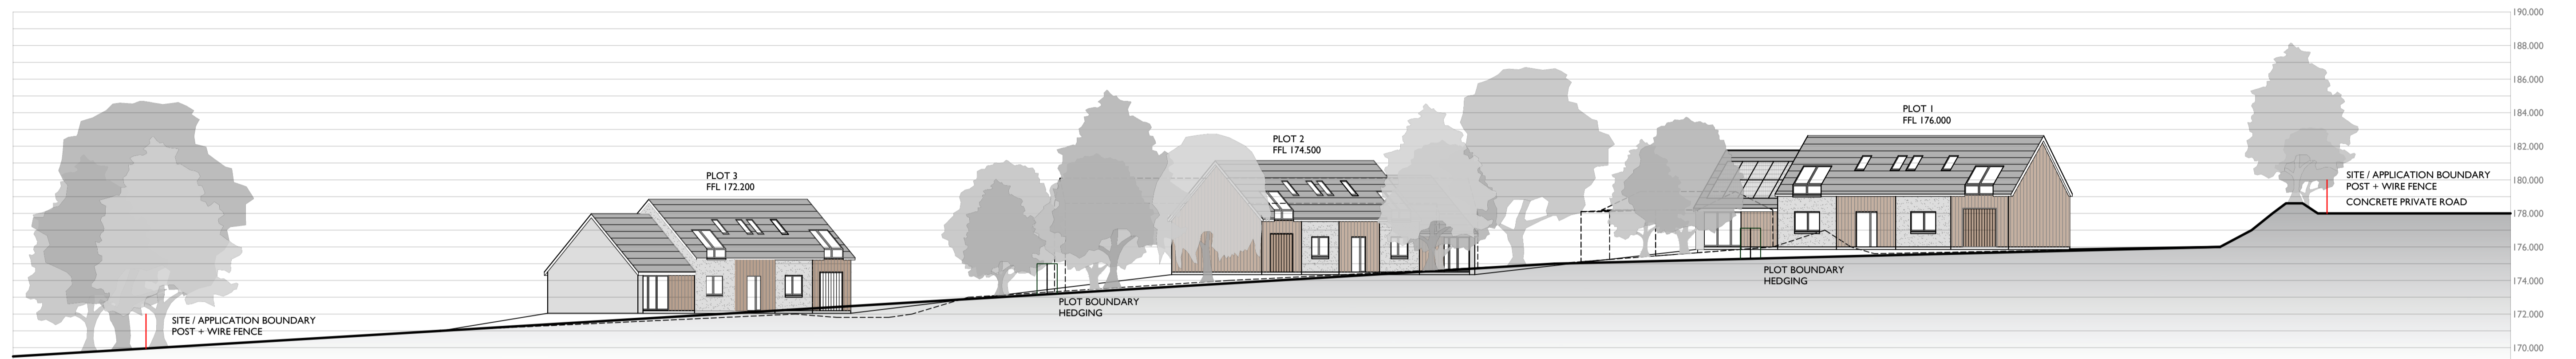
190.000
188.000
186.000
184.000
182.000
180.000
178.000
176.000
174.000
172.000
170.000

PLOT 1
FFL 176.000

PLOT 2
FFL 174.500

PLOT 3
FFL 172.200

SITE / APPLICATION BOUNDARY
POST + WIRE FENCE
CONCRETE PRIVATE ROAD

PLOT BOUNDARY
HEDGING

PLOT BOUNDARY
HEDGING

SITE / APPLICATION BOUNDARY
POST + WIRE FENCE